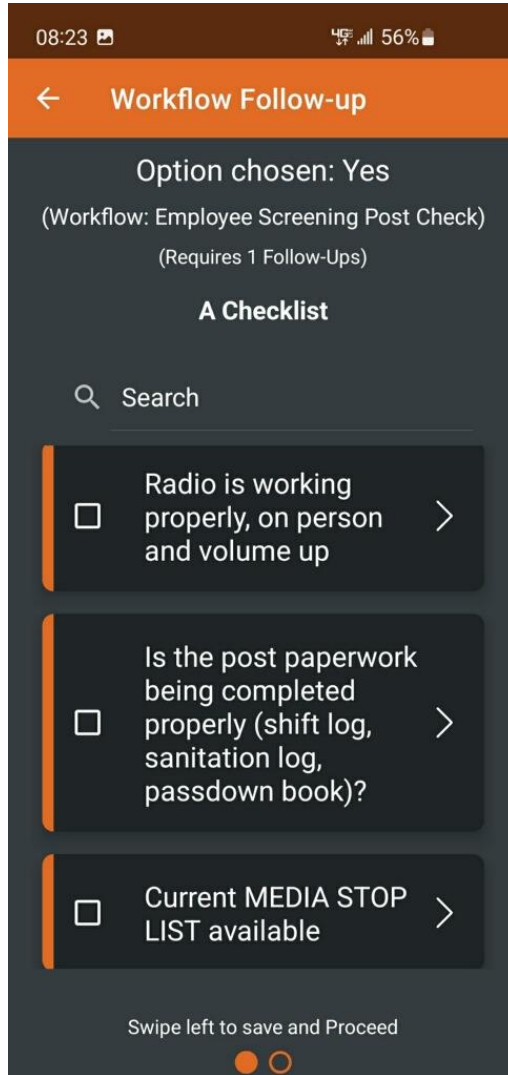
08:23 56%

Workflow Follow-up

Option chosen: Yes

(Workflow: Employee Screening Post Check)

(Requires 1 Follow-Ups)

A Checklist

Search

Radio is working properly, on person and volume up

Is the post paperwork being completed properly (shift log, sanitation log, passdown book)?

Current MEDIA STOP LIST available

Swipe left to save and Proceed